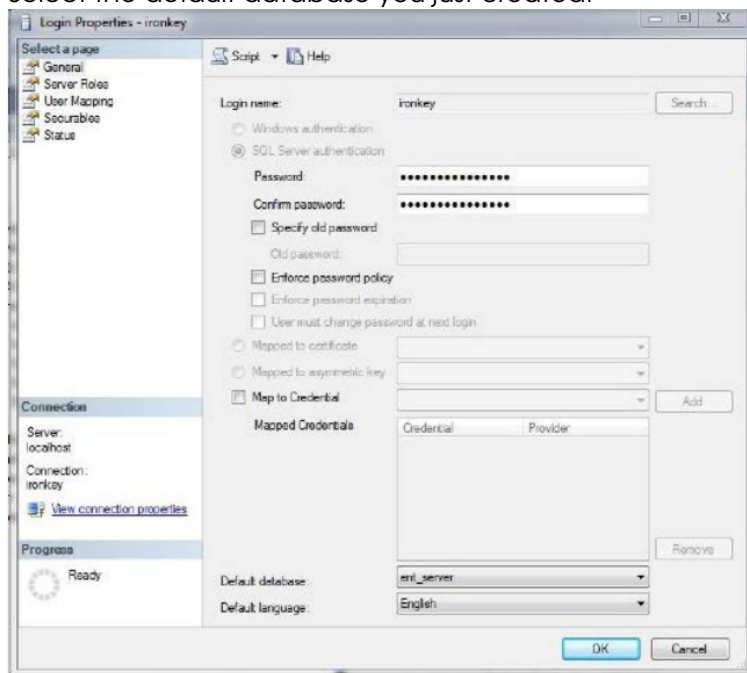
select the default database you just created.

Login Properties - ironkey

Select a page
General
Server Roles
User Mapping
Securables
Status

Script ▾ Help

Login name: ironkey Search...

Windows authentication
SQL Server authentication

Password: ••••••••••••••••
Confirm password: ••••••••••••••••

Specify old password
Old password:

Enforce password policy
Enforce password expiration
User must change password at next login

Mapped to certificate
Mapped to asymmetric key
Map to Credential Add

Mapped Credentials

| Credential | Provider |
|---|---|

Remove

Connection
Server:
localhost
Connection:
ironkey
View connection properties

Progress
Ready

Default database: ent_server
Default language: English

OK Cancel